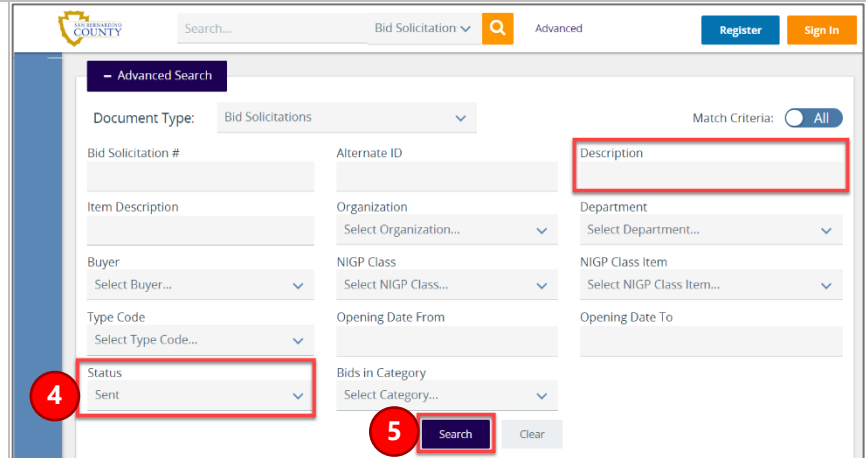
SAN BERNARDINO COUNTY

Search...

Bid Solicitation

Advanced

Register

Sign In

− Advanced Search

Document Type: Bid Solicitations

Match Criteria: All

Bid Solicitation #

Alternate ID

Description

Item Description

Organization

Select Organization...

Department

Select Department...

Buyer

Select Buyer...

NIGP Class

Select NIGP Class...

NIGP Class Item

Select NIGP Class Item...

Type Code

Select Type Code...

Opening Date From

Opening Date To

4

Status

Sent

Bids in Category

Select Category...

5

Search

Clear